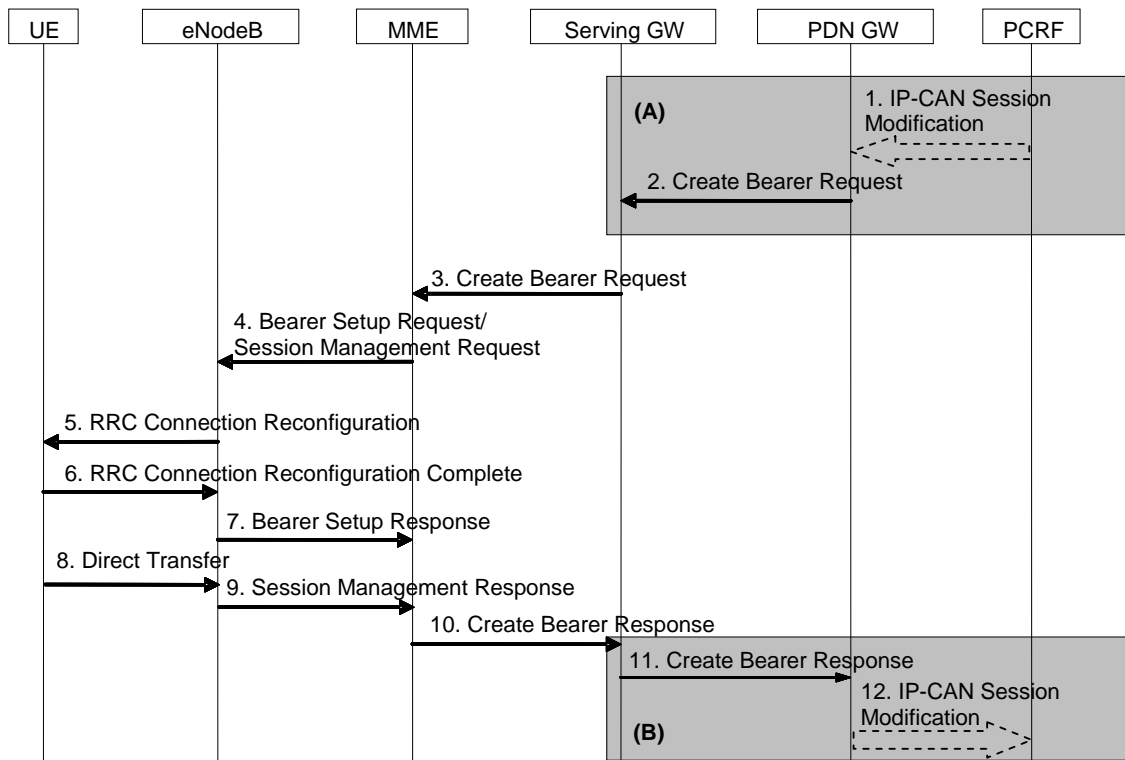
UE
eNodeB
MME
Serving GW
PDN GW
PCRF

(A)
1. IP-CAN Session Modification
2. Create Bearer Request
3. Create Bearer Request
4. Bearer Setup Request/ Session Management Request
5. RRC Connection Reconfiguration
6. RRC Connection Reconfiguration Complete
7. Bearer Setup Response
8. Direct Transfer
9. Session Management Response
10. Create Bearer Response
11. Create Bearer Response
12. IP-CAN Session Modification
(B)